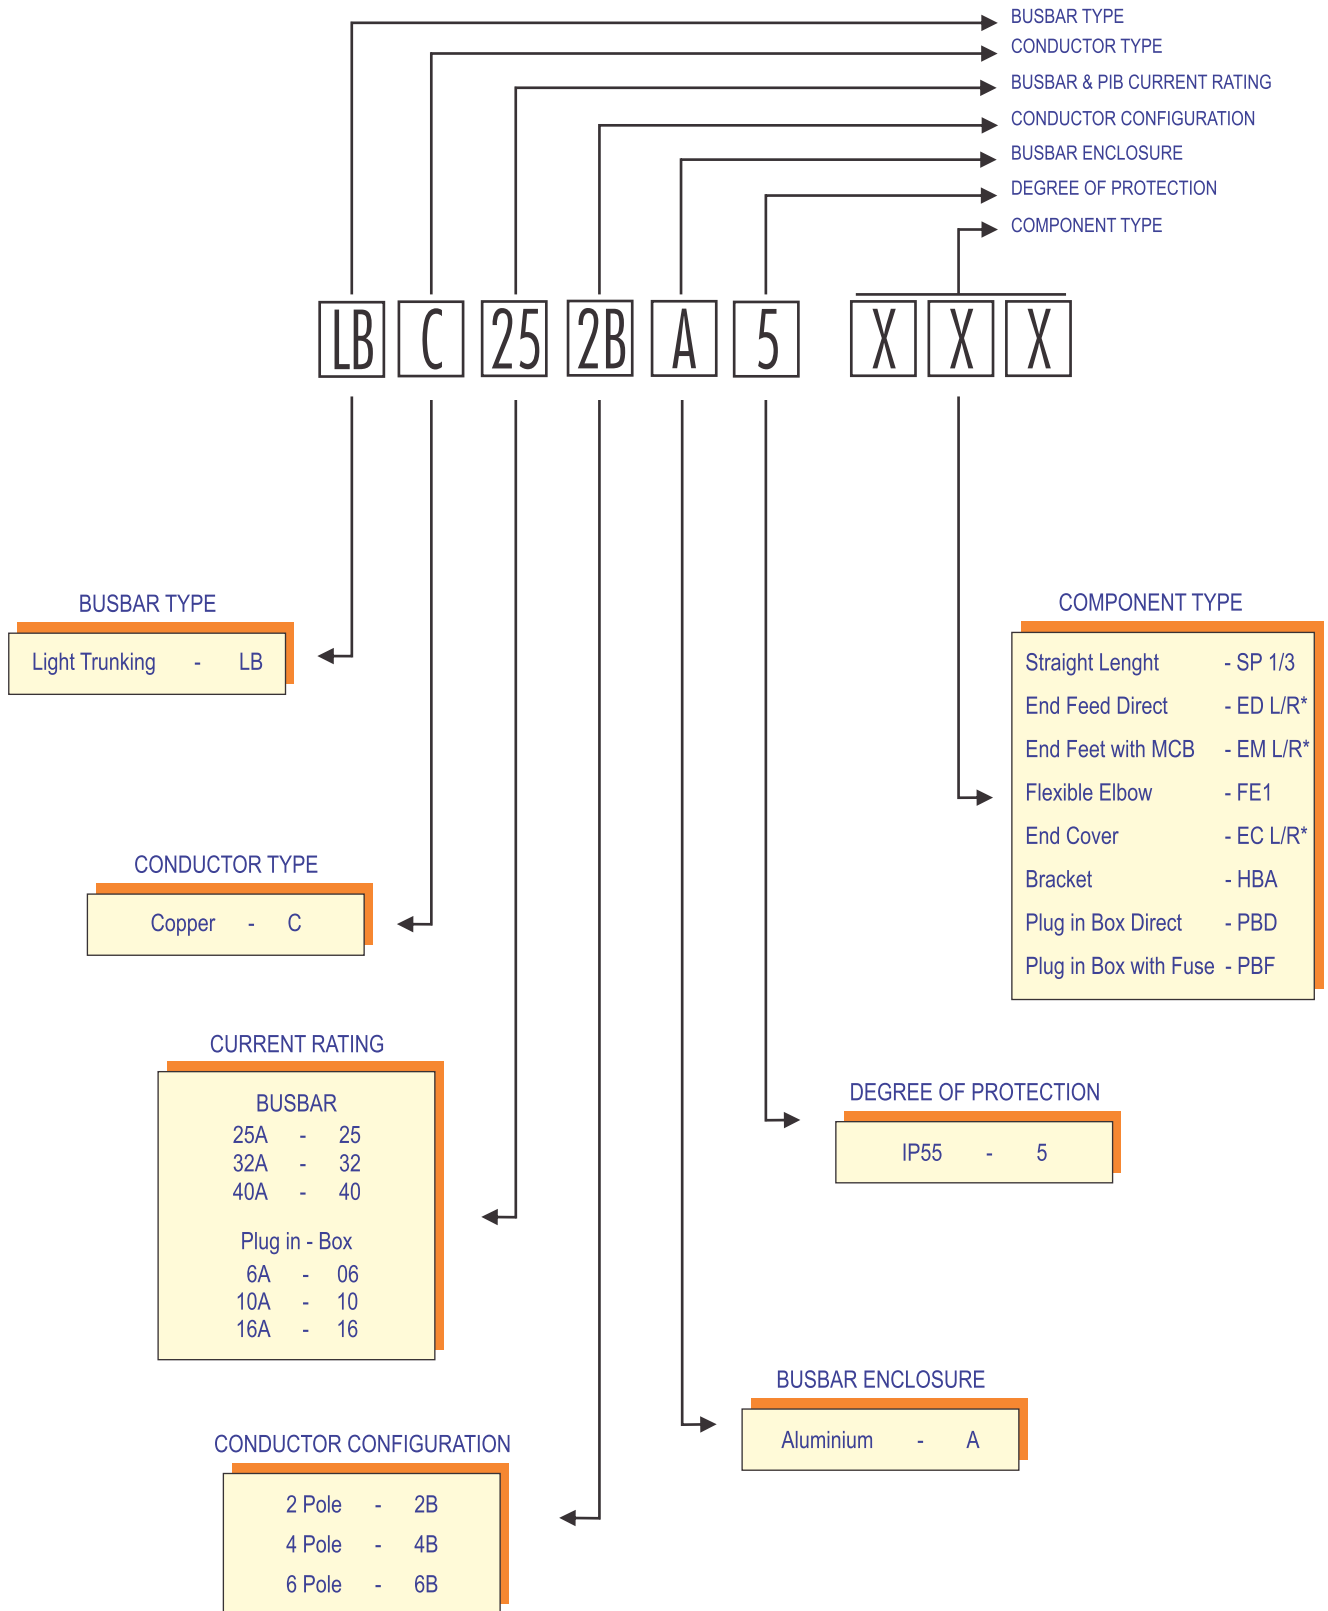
BUSBAR TYPE
CONDUCTOR TYPE
BUSBAR & PIB CURRENT RATING
CONDUCTOR CONFIGURATION
BUSBAR ENCLOSURE
DEGREE OF PROTECTION
COMPONENT TYPE

LB C 25 2B A 5 X X X

BUSBAR TYPE

Light Trunking - LB

CONDUCTOR TYPE

Copper - C

CURRENT RATING

BUSBAR
25A - 25
32A - 32
40A - 40

Plug in - Box
6A - 06
10A - 10
16A - 16

CONDUCTOR CONFIGURATION

2 Pole - 2B
4 Pole - 4B
6 Pole - 6B

COMPONENT TYPE

Straight Lenght - SP 1/3
End Feed Direct - ED L/R*
End Feet with MCB - EM L/R*
Flexible Elbow - FE1
End Cover - EC L/R*
Bracket - HBA
Plug in Box Direct - PBD
Plug in Box with Fuse - PBF

DEGREE OF PROTECTION

IP55 - 5

BUSBAR ENCLOSURE

Aluminium - A